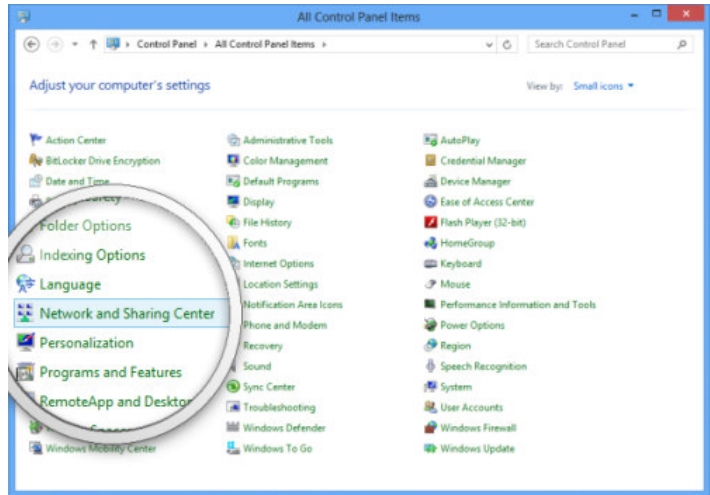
All Control Panel Items

Control Panel › All Control Panel Items ›

Search Control Panel

Adjust your computer's settings

View by: Small icons ▾

Action Center
BitLocker Drive Encryption
Date and Time
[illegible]
Folder Options
Indexing Options
Language
Network and Sharing Center
Personalization
Programs and Features
RemoteApp and Desktop
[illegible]
Windows Mobility Center

Administrative Tools
Color Management
Default Programs
Display
File History
Fonts
Internet Options
Location Settings
Notification Area Icons
Phone and Modem
Recovery
Sound
Sync Center
Troubleshooting
Windows Defender
Windows To Go

AutoPlay
Credential Manager
Device Manager
Ease of Access Center
Flash Player (32-bit)
HomeGroup
Keyboard
Mouse
Performance Information and Tools
Power Options
Region
Speech Recognition
System
User Accounts
Windows Firewall
Windows Update